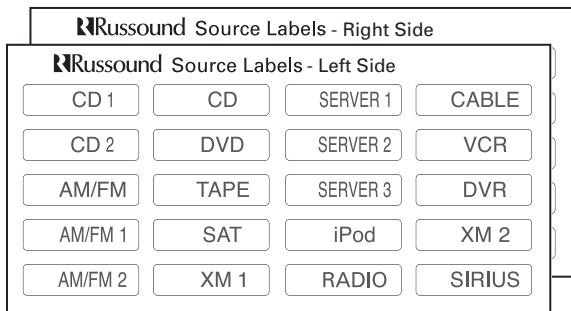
Russound Source Labels - Right Side

Russound Source Labels - Left Side

| CD 1 | CD | SERVER 1 | CABLE |
|---|---|---|---|
| CD 2 | DVD | SERVER 2 | VCR |
| AM/FM | TAPE | SERVER 3 | DVR |
| AM/FM 1 | SAT | iPod | XM 2 |
| AM/FM 2 | XM 1 | RADIO | SIRIUS |